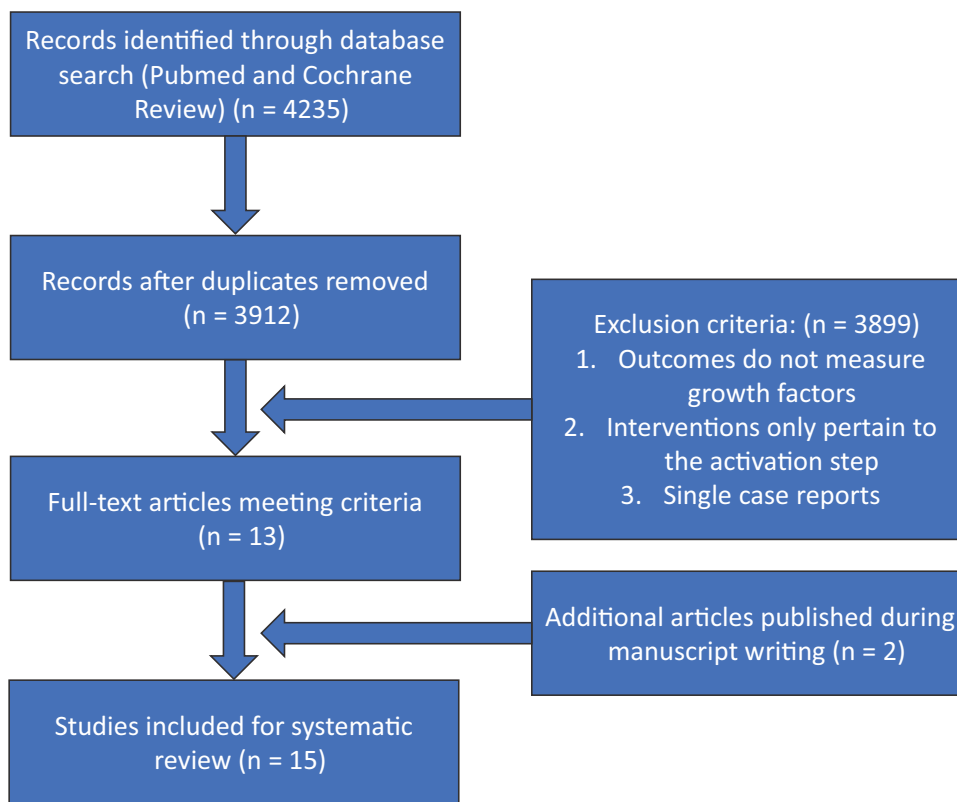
Records identified through database search (Pubmed and Cochrane Review) (n = 4235)

Records after duplicates removed (n = 3912)

Exclusion criteria: (n = 3899)
1. Outcomes do not measure growth factors
2. Interventions only pertain to the activation step
3. Single case reports

Full-text articles meeting criteria (n = 13)

Additional articles published during manuscript writing (n = 2)

Studies included for systematic review (n = 15)